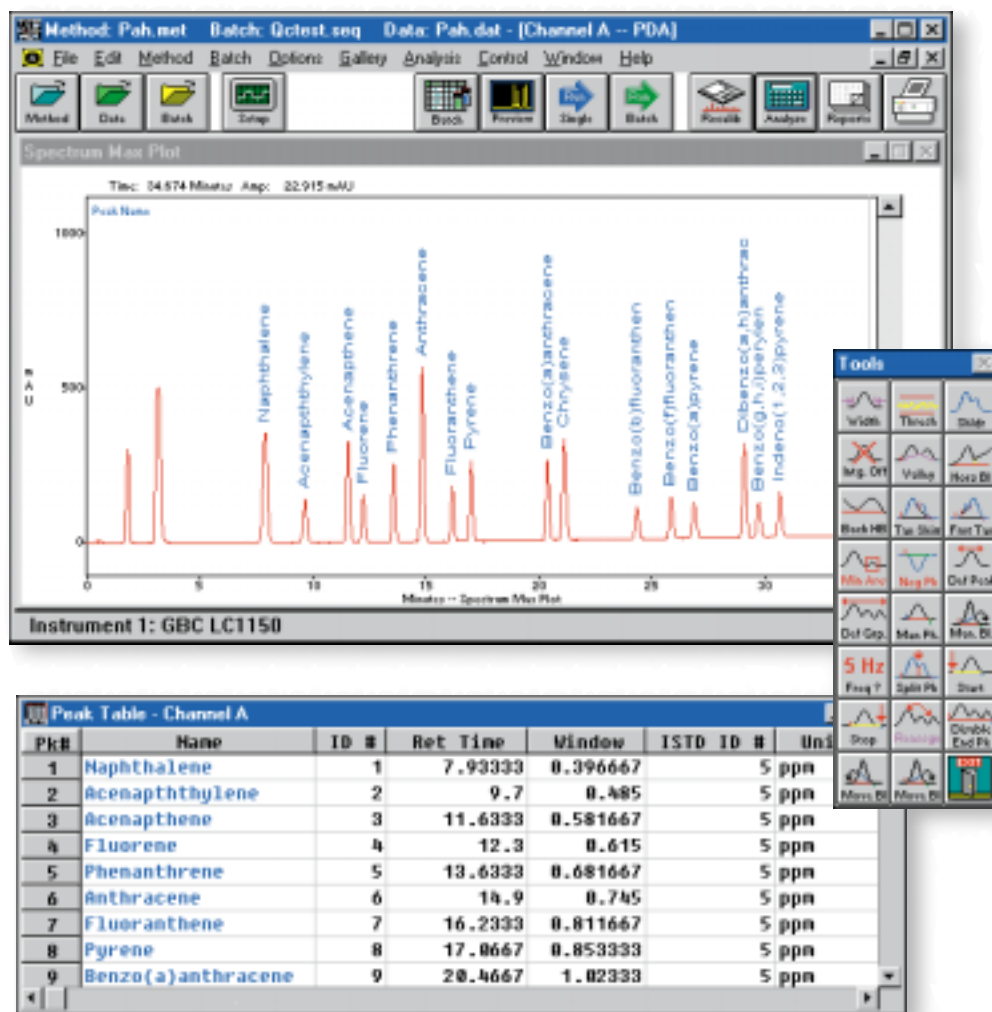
Method: Pah.met Batch: Qctest.seq Data: Pah.dat - [Channel A -- PDA]

File Edit Method Batch Options Gallery Analysis Control Window Help

Method Data Batch Setup Batch Preview Single Batch Recalib Analyze Reports

Spectrum Max Plot

Time: 34.674 Minutes Amp: 22.915 mAU

Peak Name

1000

500

m A U

0

Naphthalene Acenapthythylene Acenapthene Fluorene Phenanthrene Anthracene Fluoranthene Pyrene Benzo(a)anthracene Chrysene Benzo(b)fluoranthen Benzo(f)fluoranthen Benzo(a)pyrene Dibenzo(a,h)anthrac Benzo(g,h,i)perylen Indeno(1,2,3)pyrene

0 5 10 15 20 25 30

Minutes -- Spectrum Max Plot

Instrument 1: GBC LC1150

Tools

Width Thresh Slope Neg. Off Valley Horz Bl Back HR Tan Skim Font Tan Min Area Neg Pk Def Peak Def Grp. Man Pk. Man. Bl 5 Hz Freq ? Split Pk Start Stop Reassign Disable End Pk Move Bl Move Bl EXIT

Peak Table - Channel A

| Pk# | Name | ID # | Ret Time | Window | ISTD ID # | Uni |
|---|---|---|---|---|---|---|
| 1 | Naphthalene | 1 | 7.93333 | 0.396667 | 5 | ppm |
| 2 | Acenapththylene | 2 | 9.7 | 0.485 | 5 | ppm |
| 3 | Acenapthene | 3 | 11.6333 | 0.581667 | 5 | ppm |
| 4 | Fluorene | 4 | 12.3 | 0.615 | 5 | ppm |
| 5 | Phenanthrene | 5 | 13.6333 | 0.681667 | 5 | ppm |
| 6 | Anthracene | 6 | 14.9 | 0.745 | 5 | ppm |
| 7 | Fluoranthene | 7 | 16.2333 | 0.811667 | 5 | ppm |
| 8 | Pyrene | 8 | 17.0667 | 0.853333 | 5 | ppm |
| 9 | Benzo(a)anthracene | 9 | 20.4667 | 1.02333 | 5 | ppm |